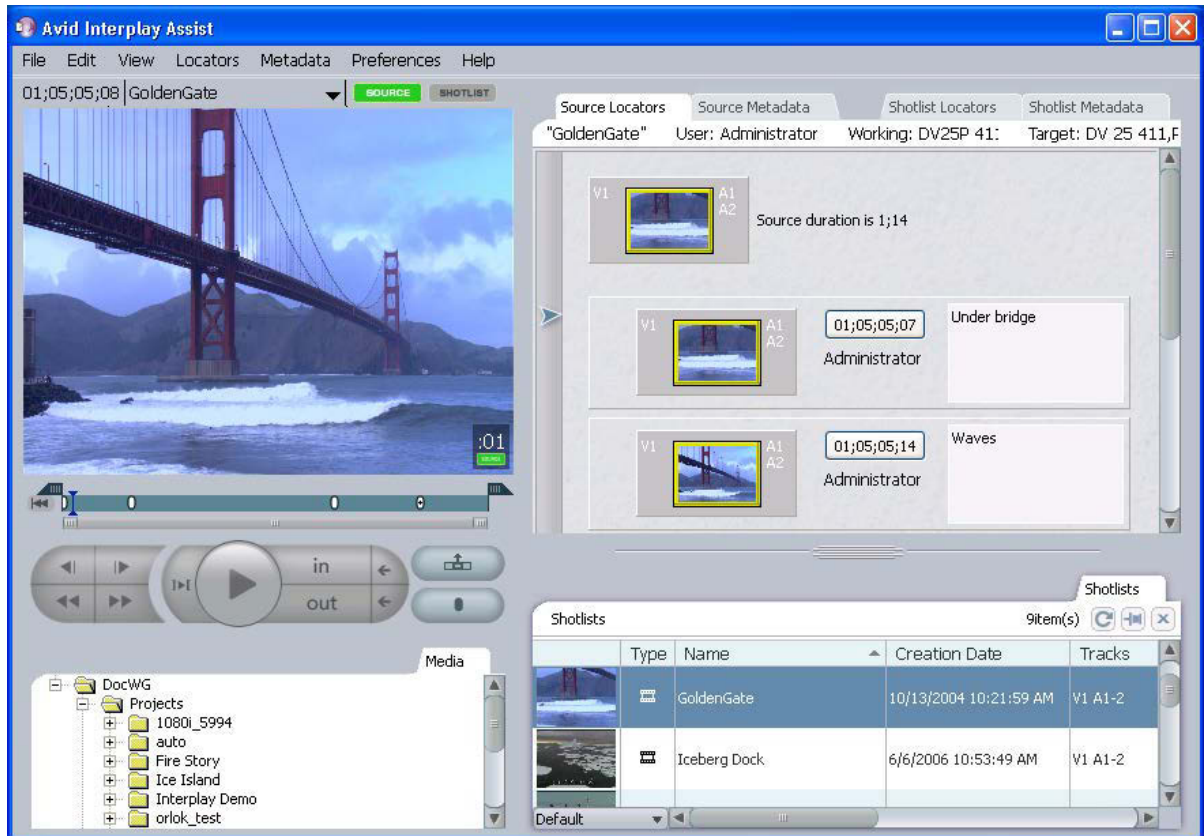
Avid Interplay Assist

File Edit View Locators Metadata Preferences Help

01;05;05;08 GoldenGate

SOURCE SHOTLIST

:01

in

out

Media

DocWG
Projects
1080i_5994
auto
Fire Story
Ice Island
Interplay Demo
orlok_test

Source Locators | Source Metadata | Shotlist Locators | Shotlist Metadata

"GoldenGate" User: Administrator Working: DV25P 41: Target: DV 25 411,F

V1 A1 A2 Source duration is 1;14

V1 A1 A2 01;05;05;07 Administrator Under bridge

V1 A1 A2 01;05;05;14 Administrator Waves

Shotlists

Shotlists 9item(s)

| | Type | Name | Creation Date | Tracks |
|---|---|---|---|---|
| | | GoldenGate | 10/13/2004 10:21:59 AM | V1 A1-2 |
| | | Iceberg Dock | 6/6/2006 10:53:49 AM | V1 A1-2 |

Default